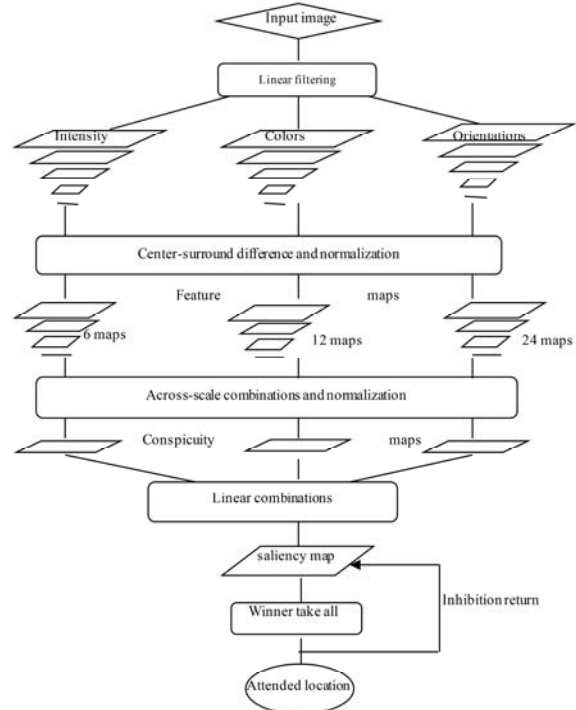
Input image

Linear filtering

Intensity

Colors

Orientations

Center-surround difference and normalization

Feature

maps

6 maps

12 maps

24 maps

Across-scale combinations and normalization

Conspicuity

maps

Linear combinations

saliency map

Winner take all

Inhibition return

Attended location